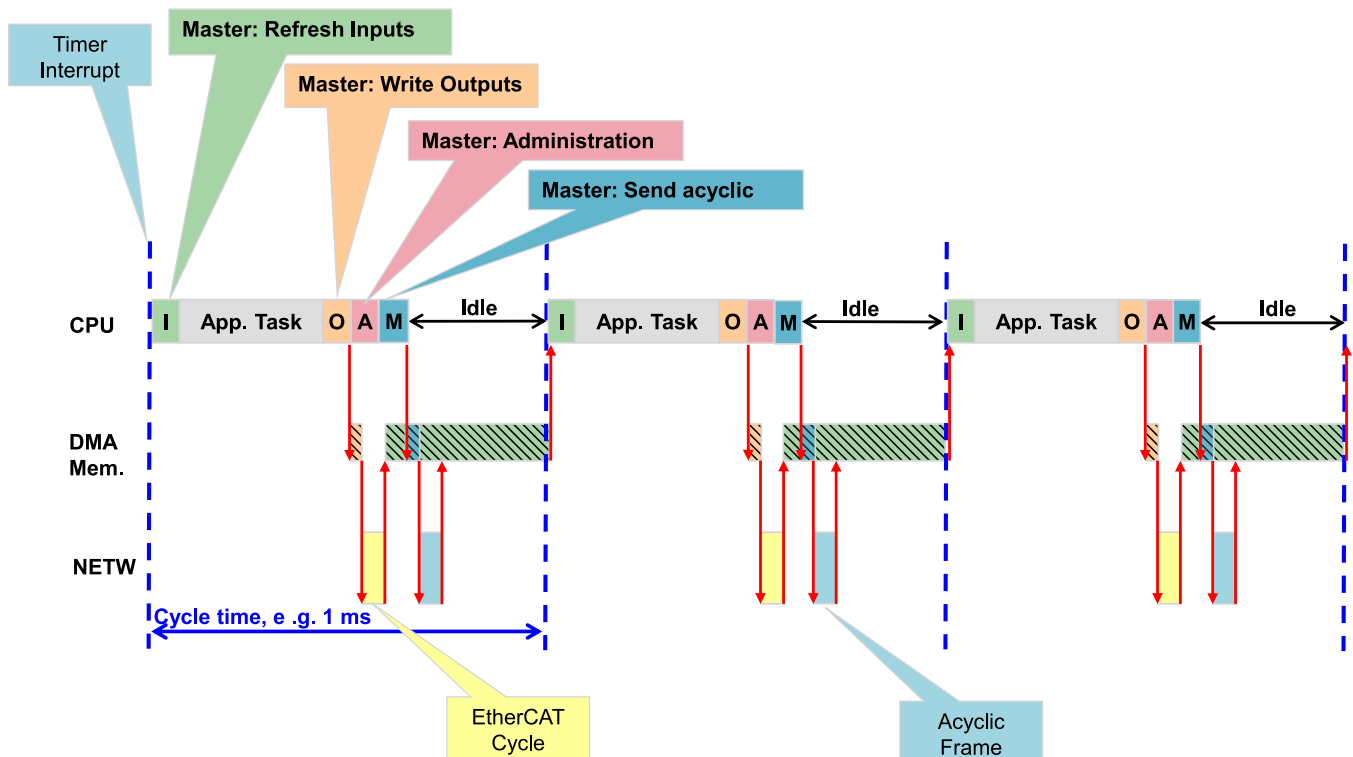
Timer Interrupt

Master: Refresh Inputs

Master: Write Outputs

Master: Administration

Master: Send acyclic

CPU

I App. Task O A M Idle

I App. Task O A M Idle

I App. Task O A M Idle

DMA Mem.

NETW

Cycle time, e .g. 1 ms

EtherCAT Cycle

Acyclic Frame